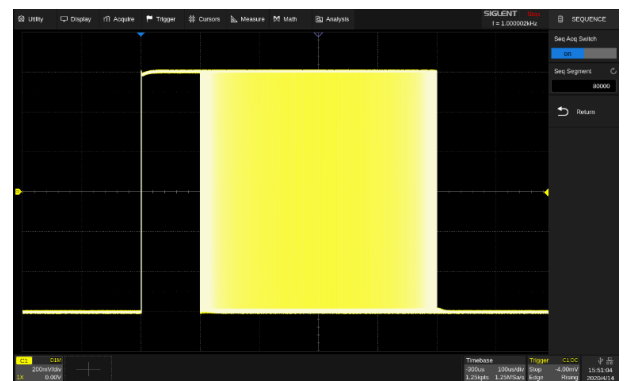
Utility Display Acquire Trigger Cursors Measure Math Analysis

SIGLENT
f = 1.000002kHz

SEQUENCE

Seq Acq Switch
On

Seq Segment
80000

Return

C1 C1M
200mV/div
1X 0.00V

Timebase
-300us 100us/div
1.25kpts 1.25MSa/s

Trigger C1 DC
Stop -4.00mV
Edge Rising

15:51:04
2020/4/14